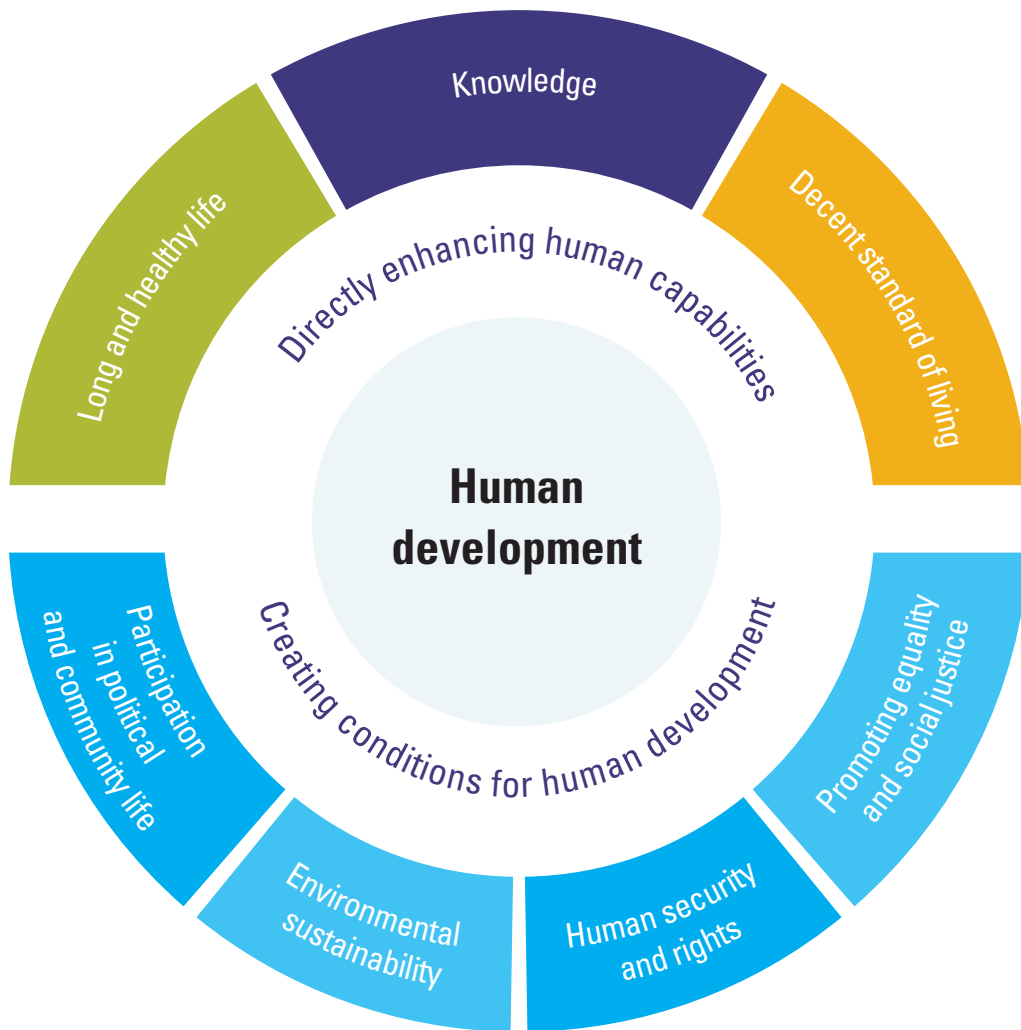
Knowledge

Long and healthy life

Decent standard of living

Directly enhancing human capabilities

Human development

Creating conditions for human development

Participation in political and community life

Environmental sustainability

Human security and rights

Promoting equality and social justice